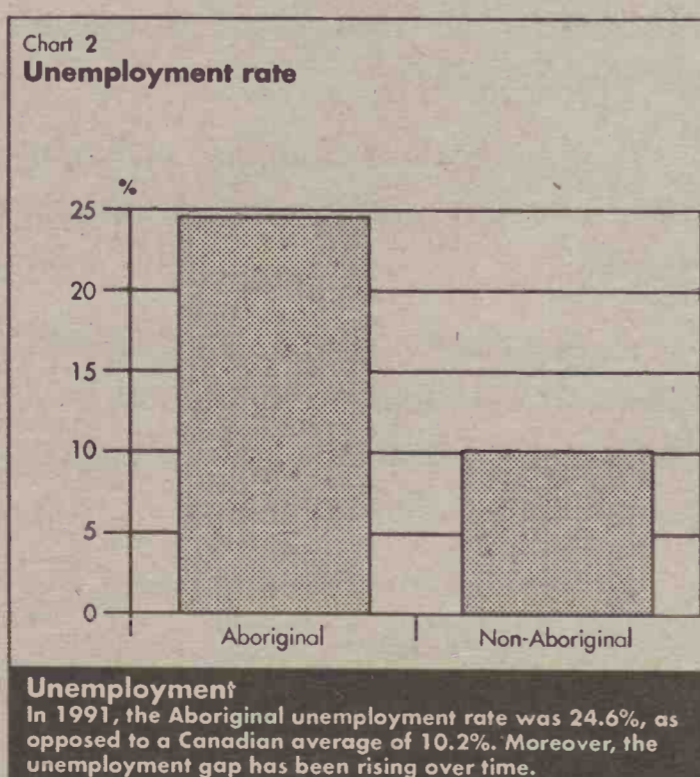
Chart 2
Unemployment rate

%
25
20
15
10
5
0

Aboriginal
Non-Aboriginal

Unemployment
In 1991, the Aboriginal unemployment rate was 24.6%, as opposed to a Canadian average of 10.2%. Moreover, the unemployment gap has been rising over time.